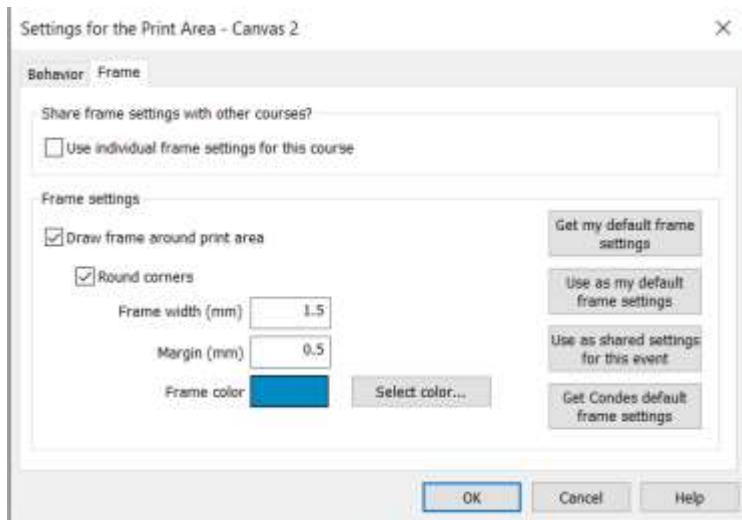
Settings for the Print Area - Canvas 2

×

Behavior Frame

Share frame settings with other courses?

Use individual frame settings for this course

Frame settings

Draw frame around print area

Round corners

Frame width (mm) 1.5

Margin (mm) 0.5

Frame color

Select color...

Get my default frame settings

Use as my default frame settings

Use as shared settings for this event

Get Condes default frame settings

OK Cancel Help